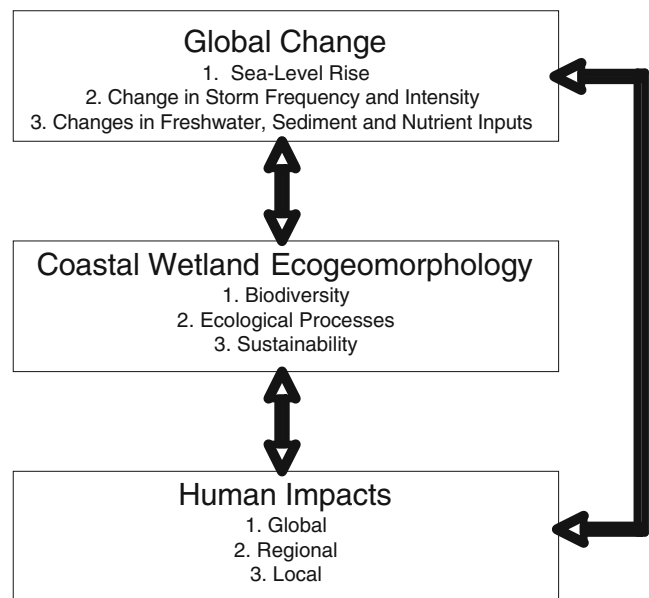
Global Change
1. Sea-Level Rise
2. Change in Storm Frequency and Intensity
3. Changes in Freshwater, Sediment and Nutrient Inputs

Coastal Wetland Ecogeomorphology
1. Biodiversity
2. Ecological Processes
3. Sustainability

Human Impacts
1. Global
2. Regional
3. Local